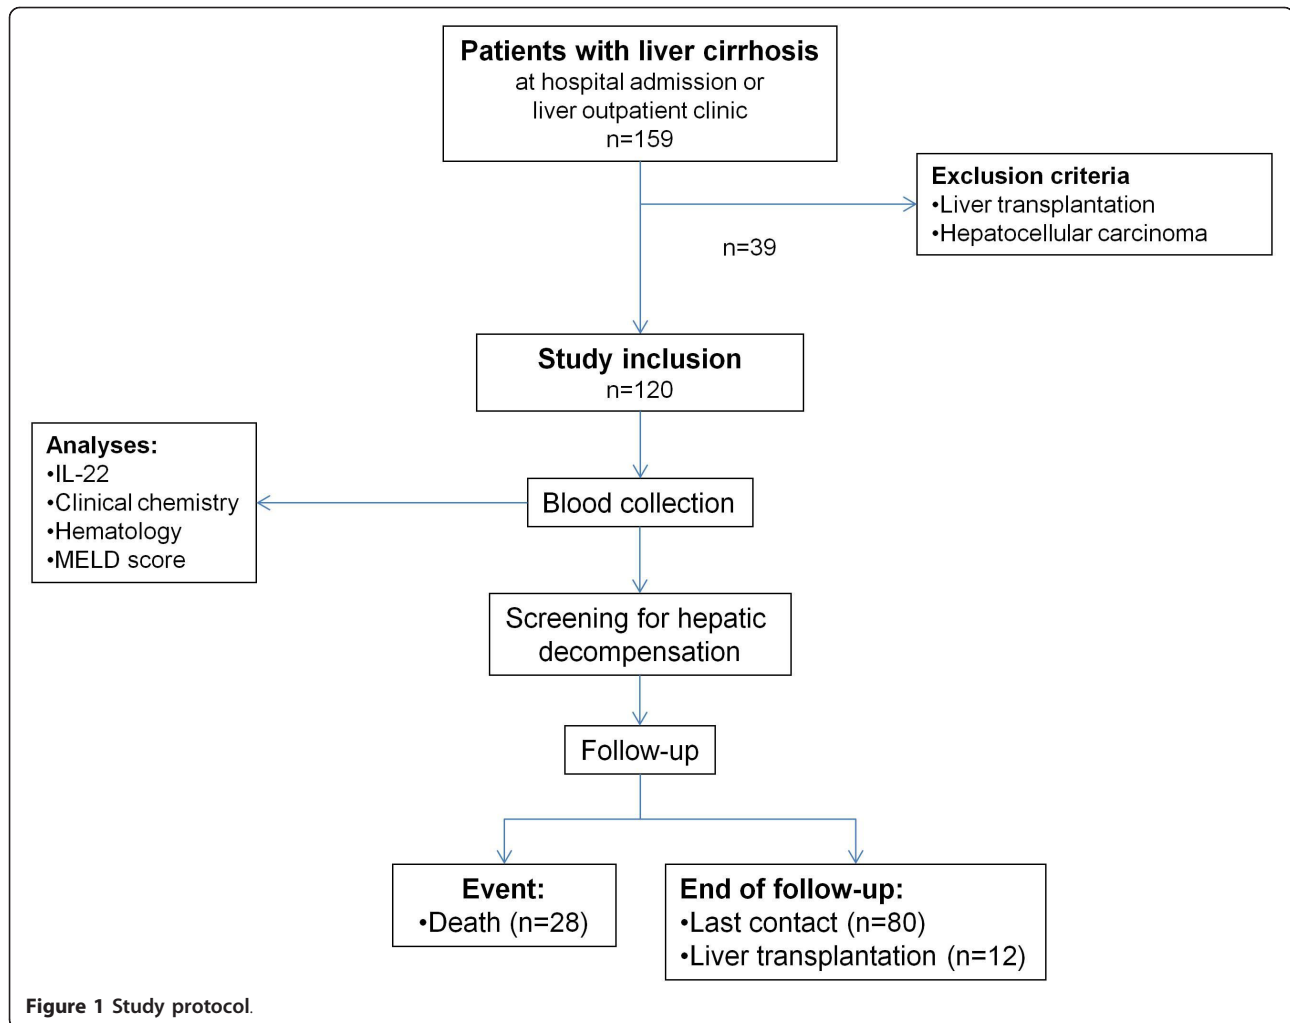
Patients with liver cirrhosis
at hospital admission or
liver outpatient clinic
n=159

Exclusion criteria
•Liver transplantation
•Hepatocellular carcinoma

n=39

Study inclusion
n=120

Analyses:
•IL-22
•Clinical chemistry
•Hematology
•MELD score

Blood collection

Screening for hepatic decompensation

Follow-up

Event:
•Death (n=28)

End of follow-up:
•Last contact (n=80)
•Liver transplantation (n=12)

Figure 1 Study protocol.